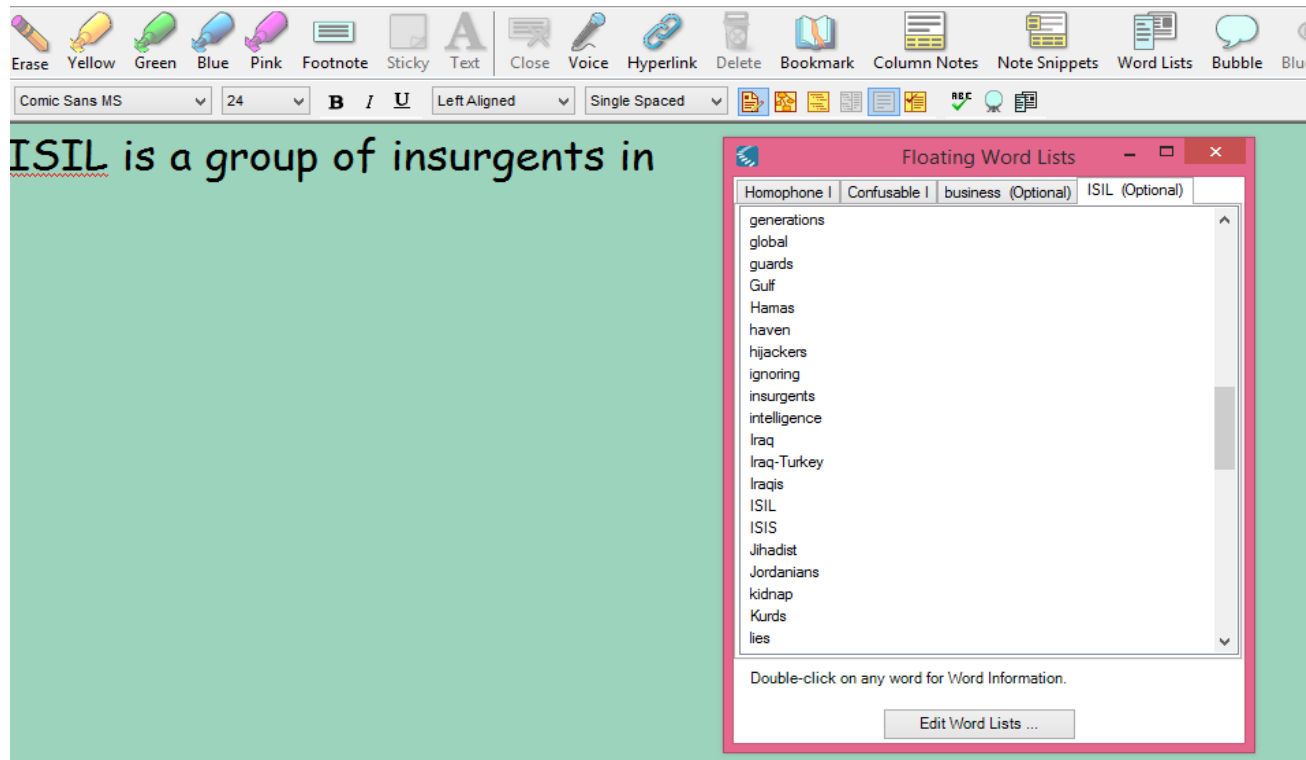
Erase Yellow Green Blue Pink Footnote Sticky Text Close Voice Hyperlink Delete Bookmark Column Notes Note Snippets Word Lists Bubble Blu

Comic Sans MS 24 B I U Left Aligned Single Spaced

ISIL is a group of insurgents in

Floating Word Lists

Homophone I Confusable I business (Optional) ISIL (Optional)

generations
global
guards
Gulf
Hamas
haven
hijackers
ignoring
insurgents
intelligence
Iraq
Iraq-Turkey
Iraqis
ISIL
ISIS
Jihadist
Jordanians
kidnap
Kurds
lies

Double-click on any word for Word Information.

Edit Word Lists ...